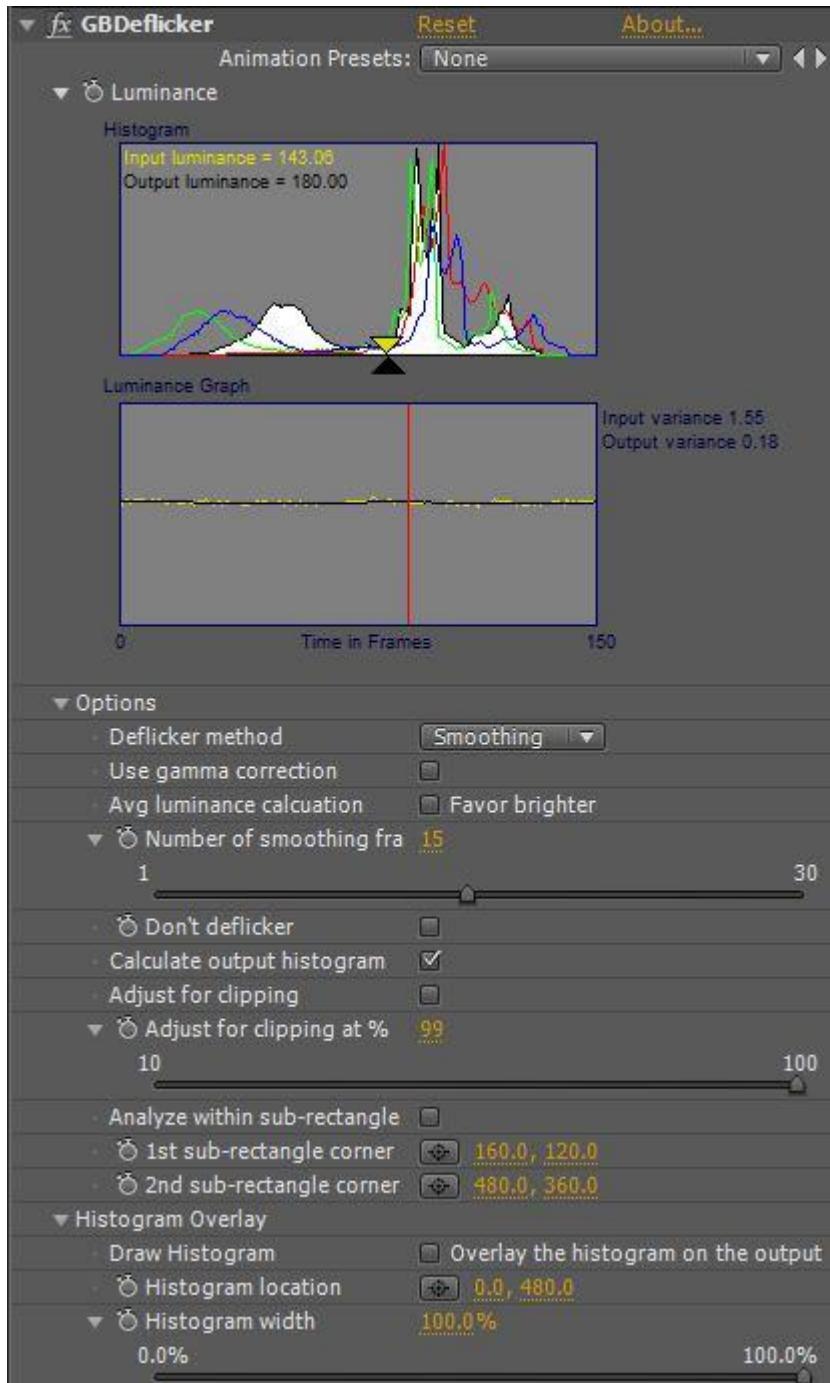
fx GBDeflicker Reset About...
Animation Presets: None

Luminance

Histogram
Input luminance = 143.06
Output luminance = 180.00

Luminance Graph
Input variance 1.55
Output variance 0.18

0 Time in Frames 150

Options
Deflicker method Smoothing
Use gamma correction
Avg luminance calcuation Favor brighter
Number of smoothing fra 15
1 30
Don't deflicker
Calculate output histogram
Adjust for clipping
Adjust for clipping at % 99
10 100
Analyze within sub-rectangle
1st sub-rectangle corner 160.0, 120.0
2nd sub-rectangle corner 480.0, 360.0
Histogram Overlay
Draw Histogram Overlay the histogram on the output
Histogram location 0.0, 480.0
Histogram width 100.0%
0.0% 100.0%